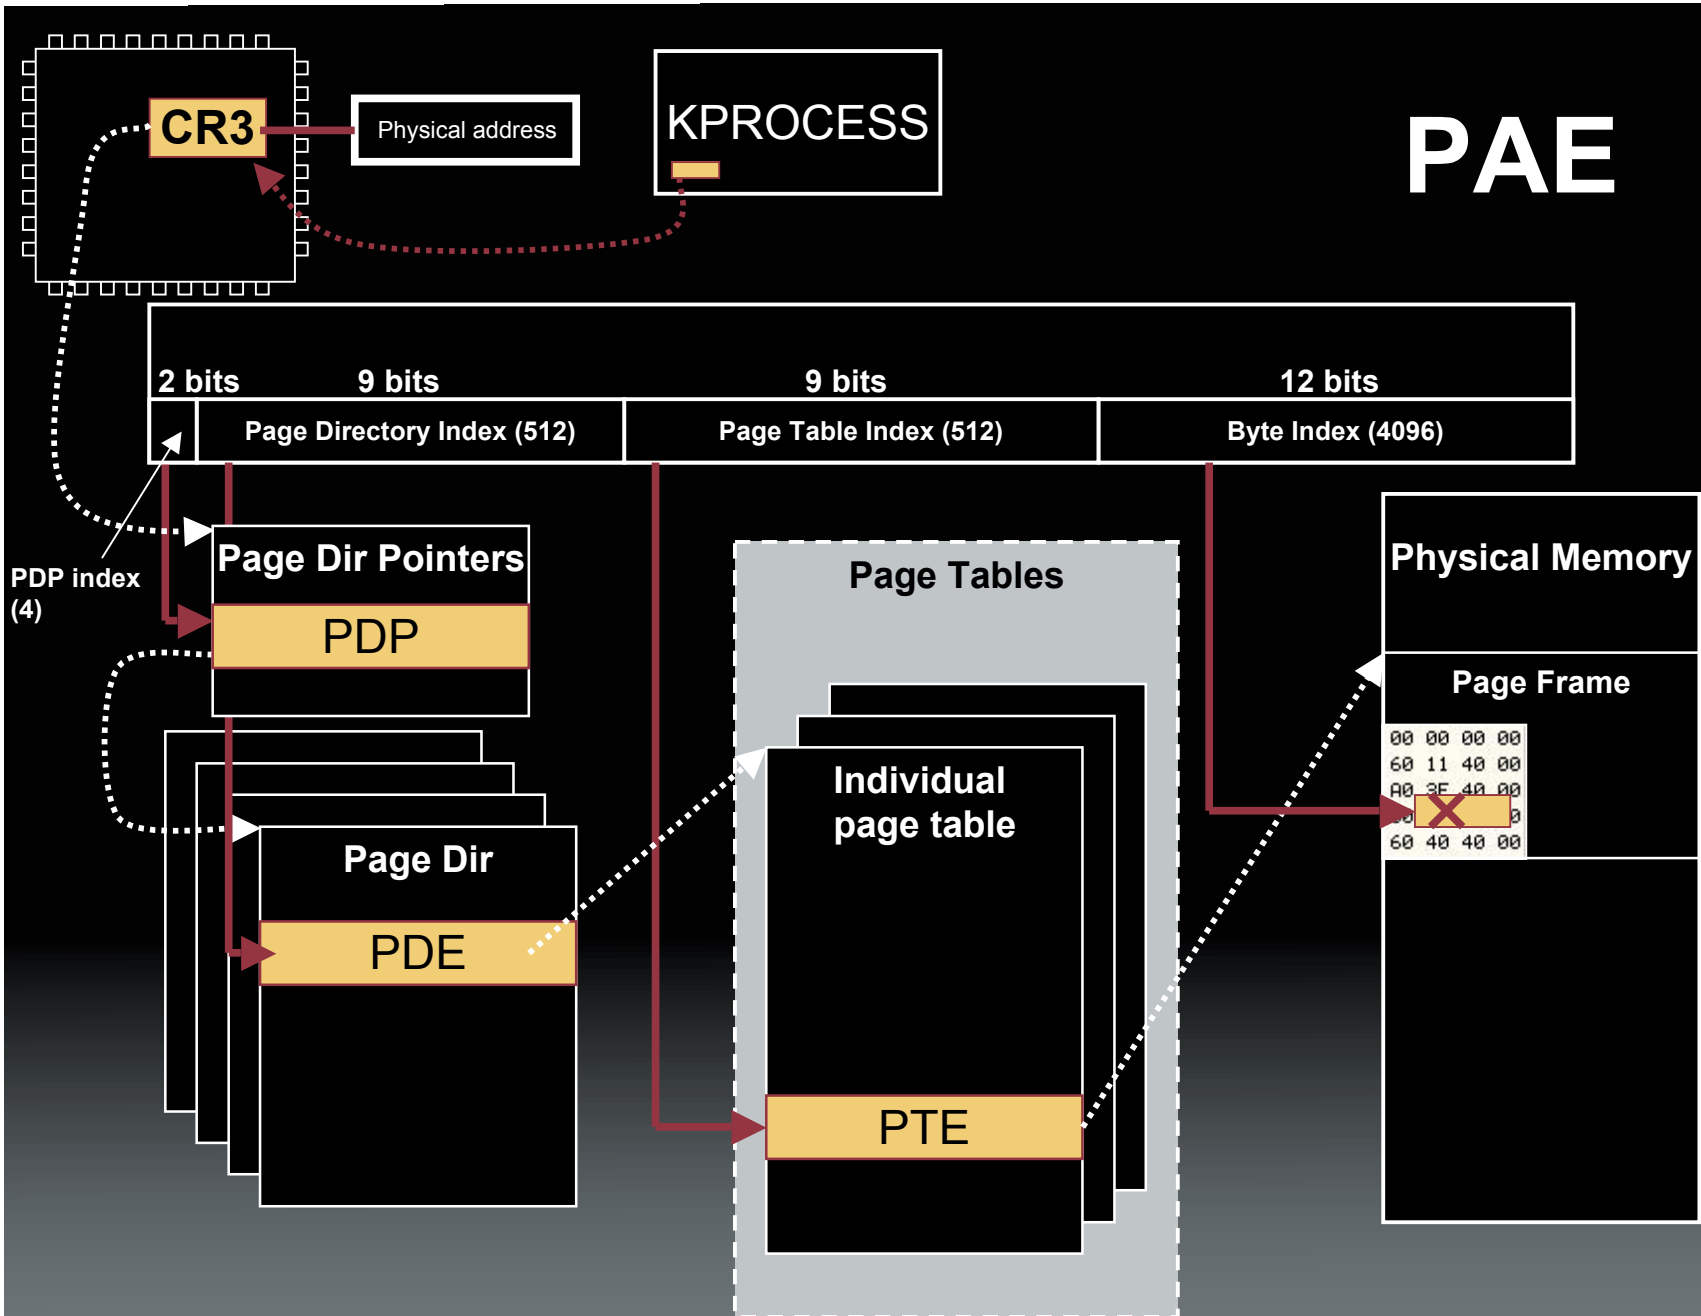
CR3

Physical address

KPROCESS

PAE

2 bits

9 bits

9 bits

12 bits

Page Directory Index (512)

Page Table Index (512)

Byte Index (4096)

PDP index (4)

Page Dir Pointers

PDP

Page Tables

Physical Memory

Page Frame

| 00 | 00 | 00 | 00 |
|---|---|---|---|
| 60 | 11 | 40 | 00 |
| A0 | 3F | 40 | 00 |
| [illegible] | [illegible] | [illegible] | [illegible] |
| 60 | 40 | 40 | 00 |

Individual page table

Page Dir

PDE

PTE